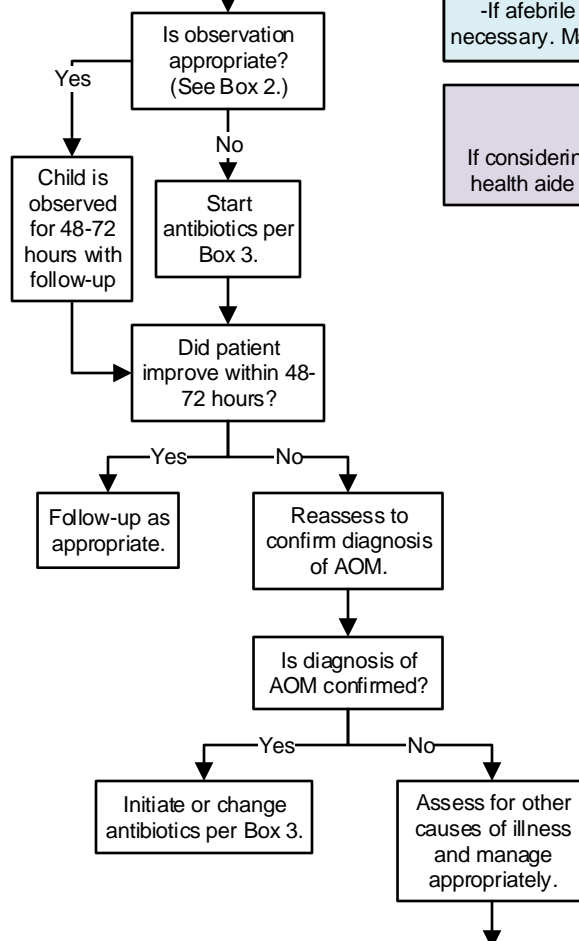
Is observation appropriate? (See Box 2.)

Yes

No

Child is observed for 48-72 hours with follow-up

Start antibiotics per Box 3.

Did patient improve within 48-72 hours?

Yes

No

Follow-up as appropriate.

Reassess to confirm diagnosis of AOM.

Is diagnosis of AOM confirmed?

Yes

No

Initiate or change antibiotics per Box 3.

Assess for other causes of illness and manage appropriately.

-If afebrile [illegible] necessary. M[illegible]

If considerin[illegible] health aide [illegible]